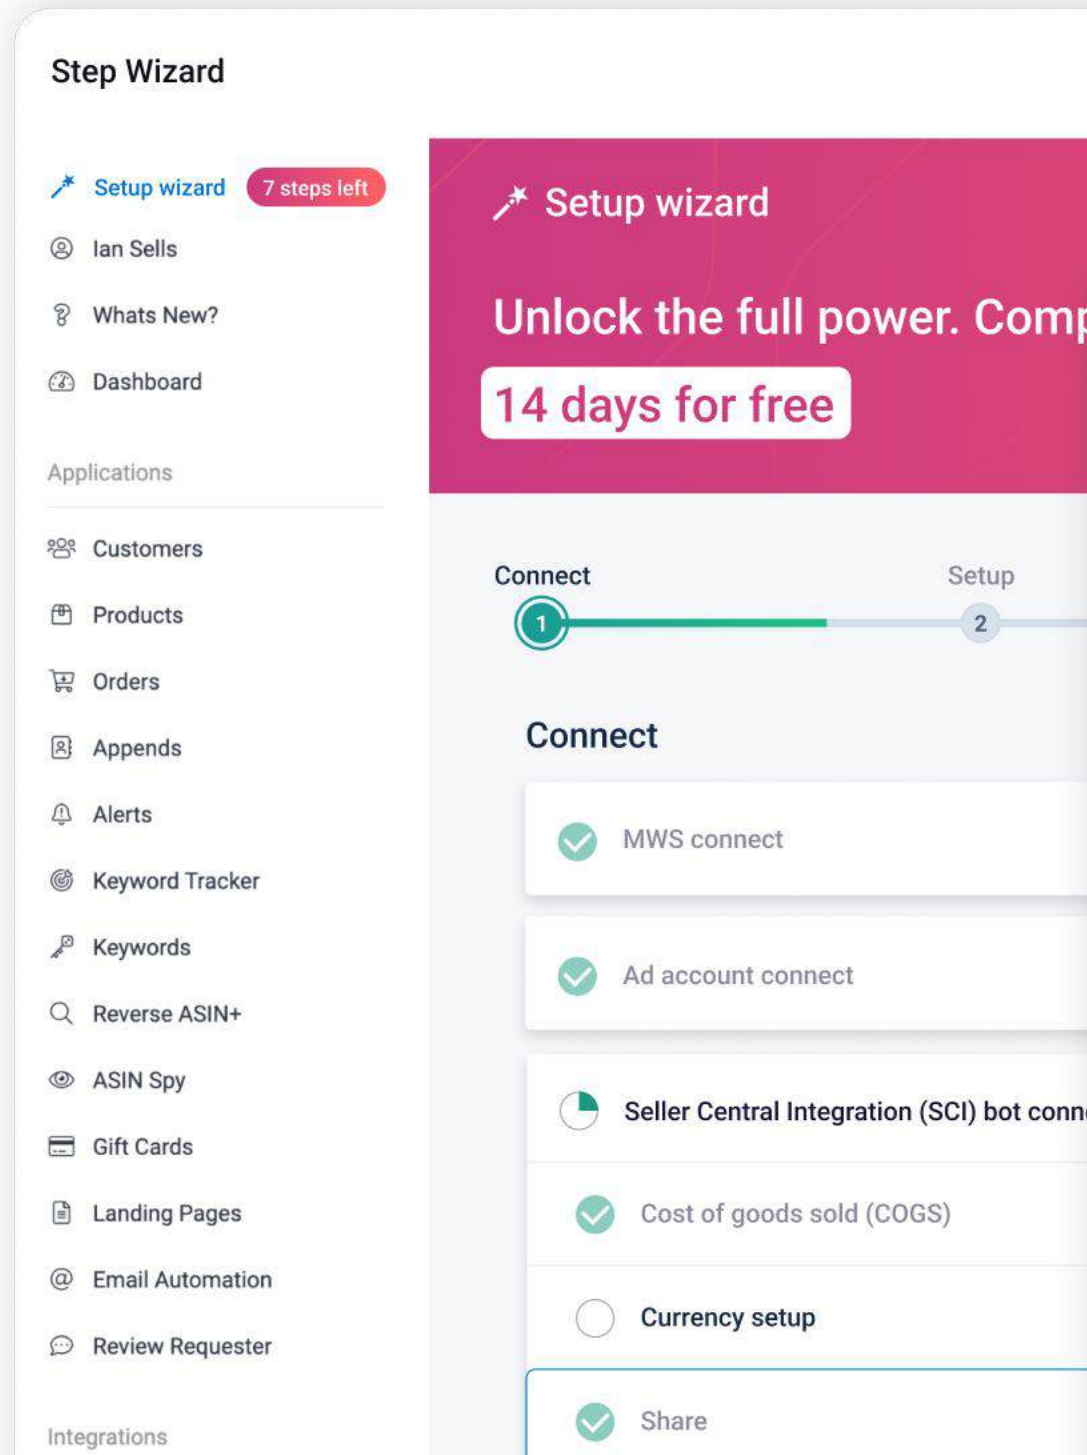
Step Wizard

Setup wizard 7 steps left
Ian Sells
Whats New?
Dashboard

Applications

Customers
Products
Orders
Appends
Alerts
Keyword Tracker
Keywords
Reverse ASIN+
ASIN Spy
Gift Cards
Landing Pages
Email Automation
Review Requester

Integrations

Setup wizard

Unlock the full power. Comp

14 days for free

Connect
1
Setup
2

Connect

MWS connect

Ad account connect

Seller Central Integration (SCI) bot conn

Cost of goods sold (COGS)

Currency setup

Share